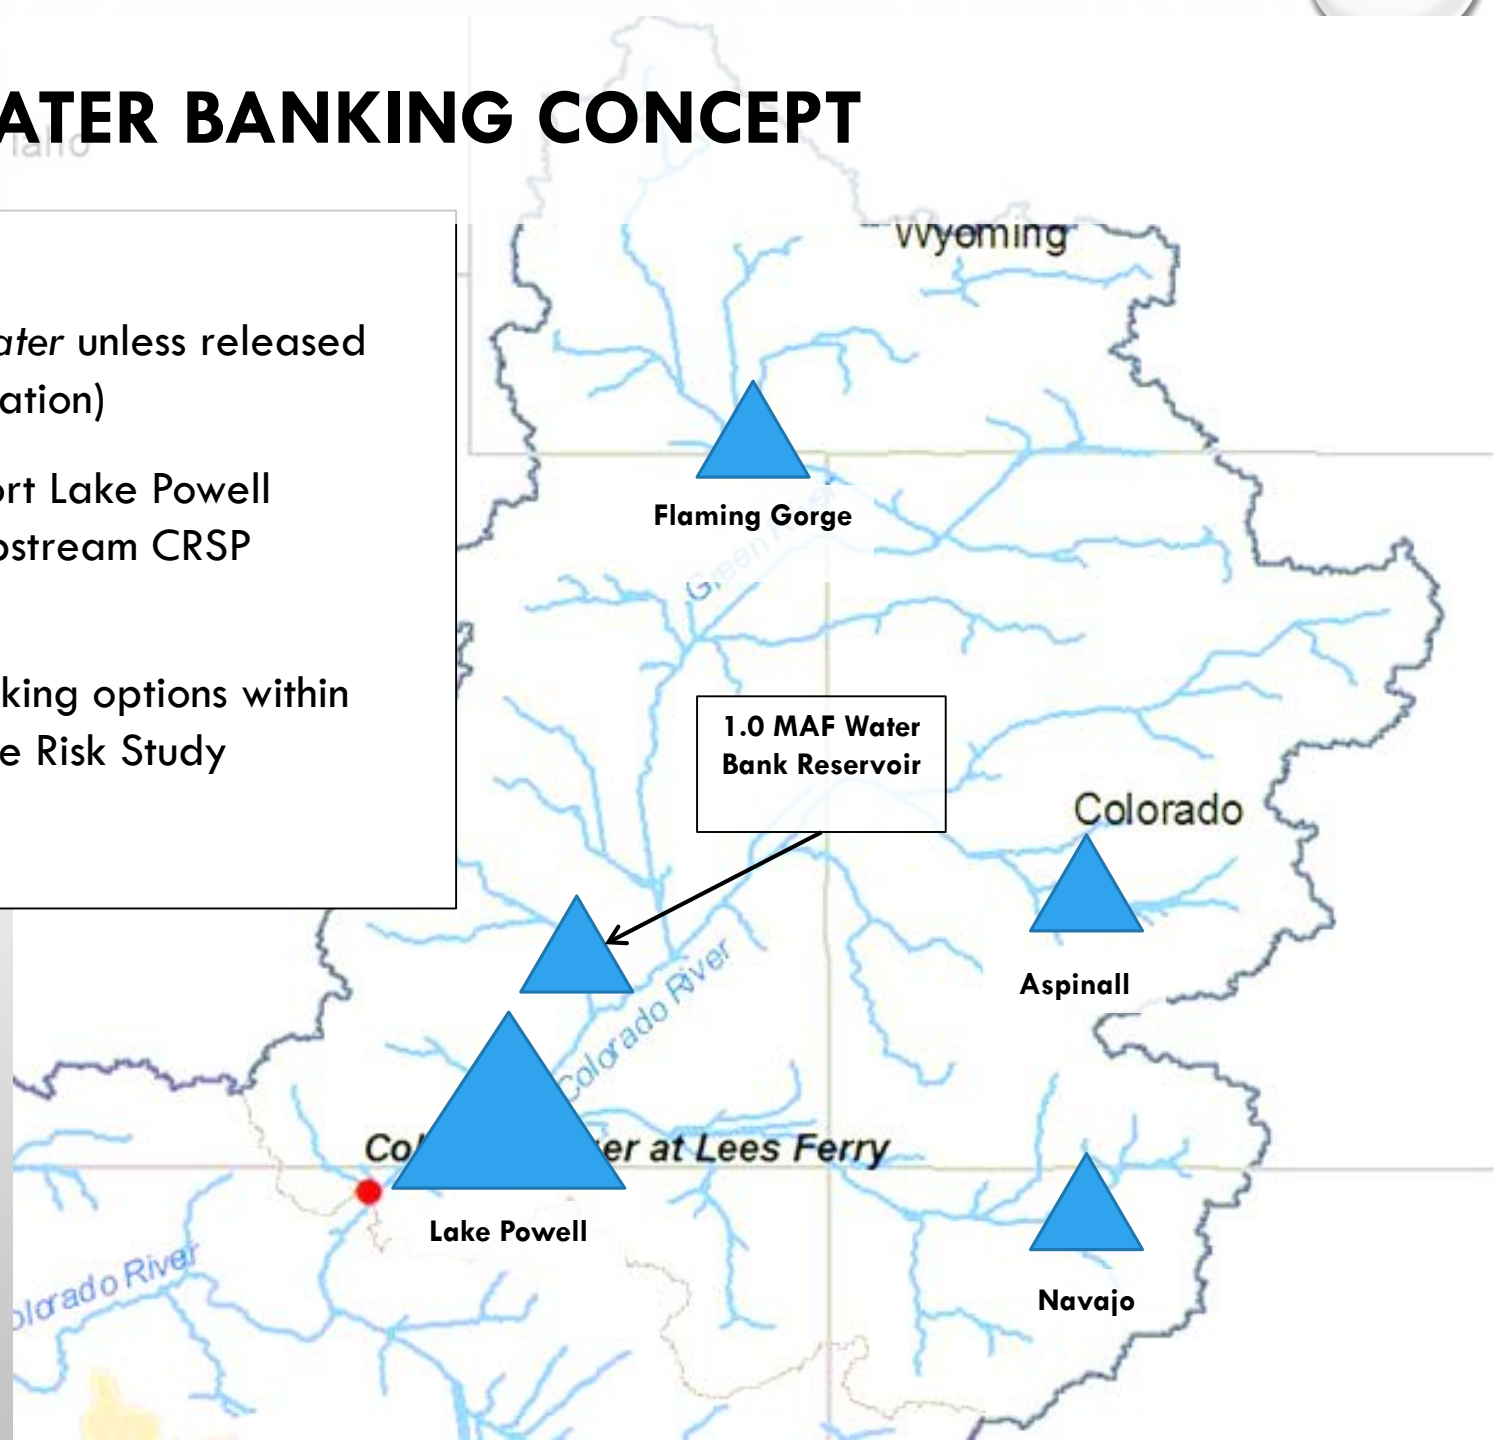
ATER BANKING CONCEPT

aho

ater unless released ation)

ort Lake Powell ostream CRSP

king options within e Risk Study

Wyoming

Flaming Gorge

Green River

1.0 MAF Water Bank Reservoir

Colorado

Aspinall

Colorado River

Co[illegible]er at Lees Ferry

Lake Powell

Navajo

olorado River